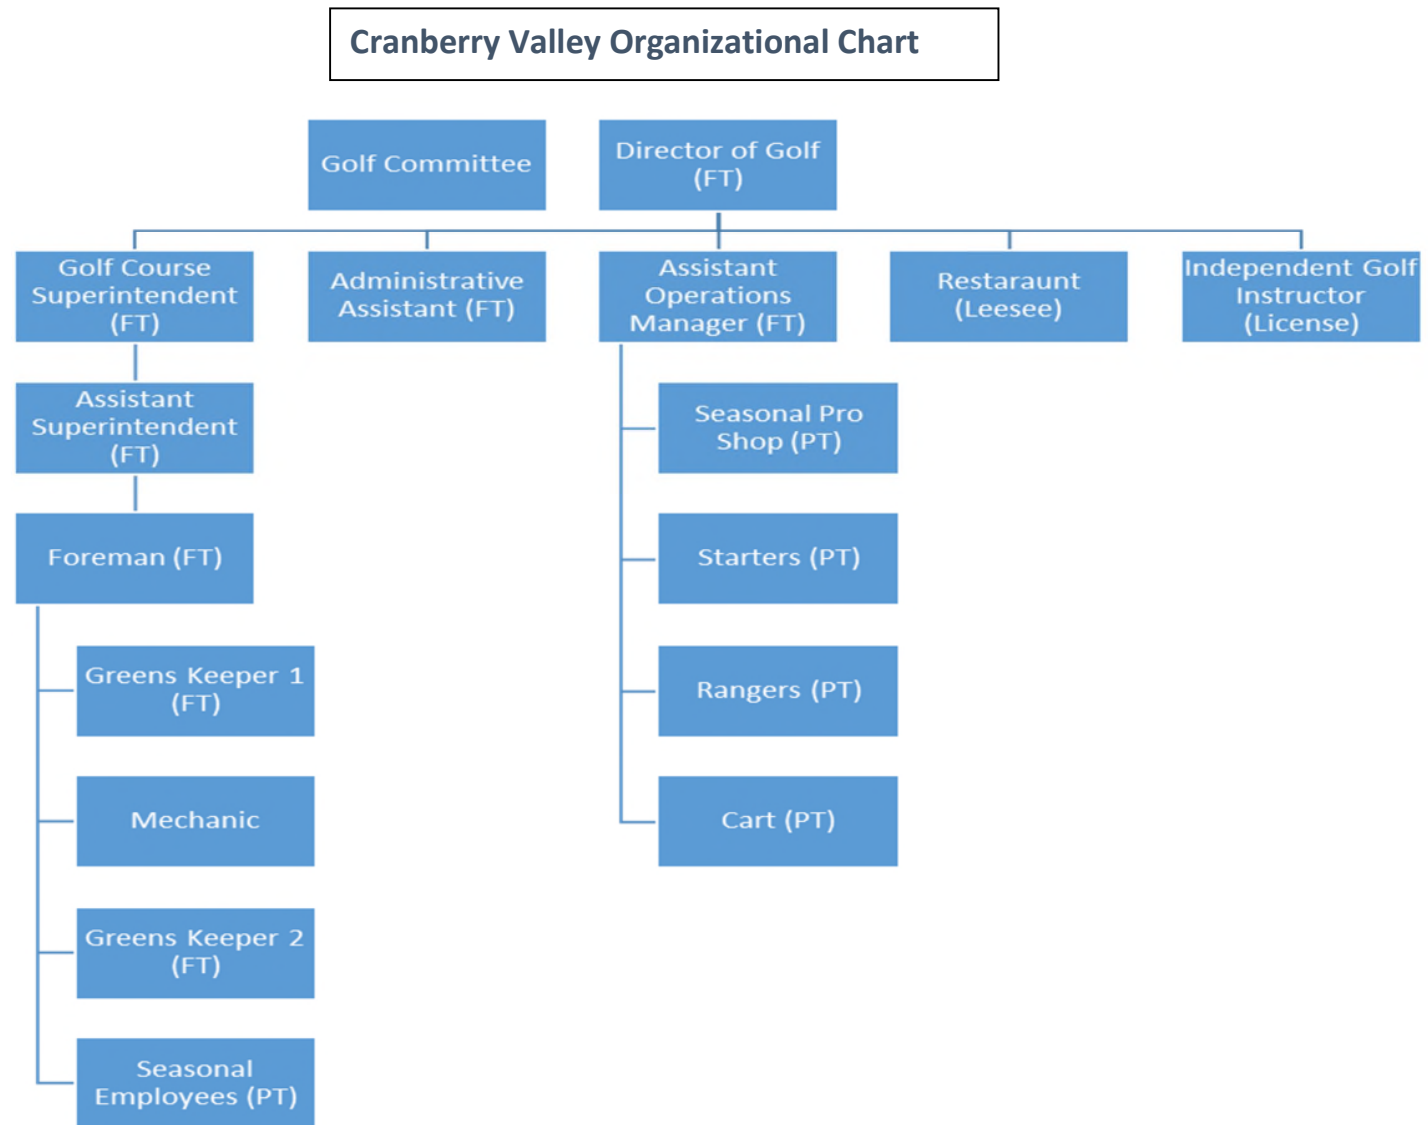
Cranberry Valley Organizational Chart

Golf Committee

Director of Golf (FT)

Golf Course Superintendent (FT)

Administrative Assistant (FT)

Assistant Operations Manager (FT)

Restaraunt (Leesee)

Independent Golf Instructor (License)

Assistant Superintendent (FT)

Foreman (FT)

Greens Keeper 1 (FT)

Mechanic

Greens Keeper 2 (FT)

Seasonal Employees (PT)

Seasonal Pro Shop (PT)

Starters (PT)

Rangers (PT)

Cart (PT)